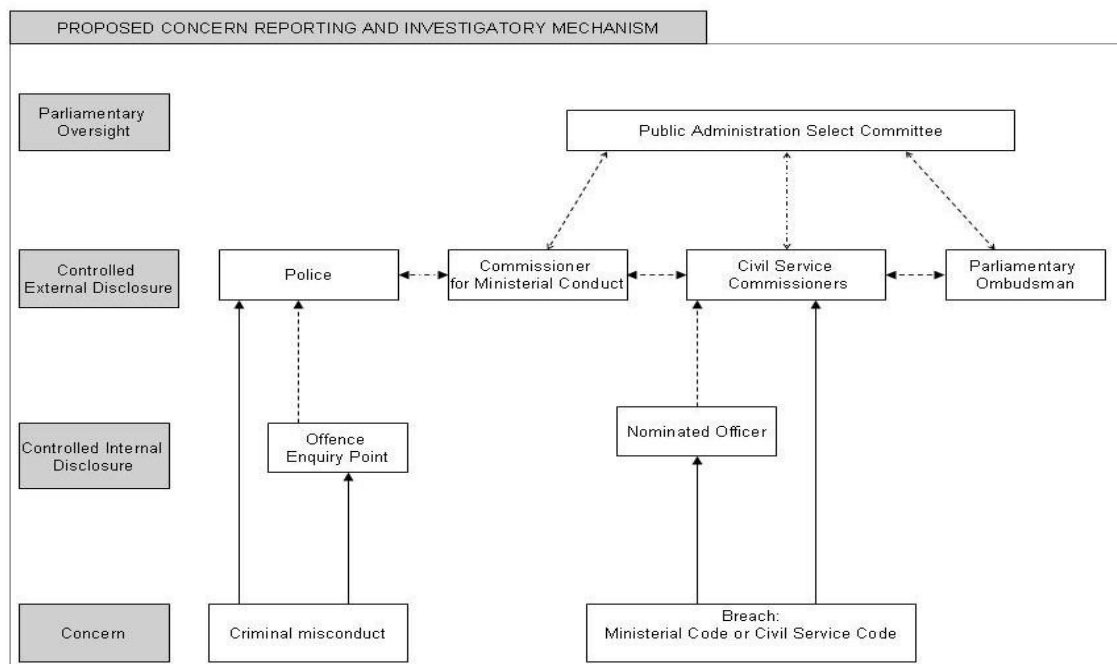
PROPOSED CONCERN REPORTING AND INVESTIGATORY MECHANISM

Parliamentary Oversight

Public Administration Select Committee

Controlled External Disclosure

Police

Commissioner for Ministerial Conduct

Civil Service Commissioners

Parliamentary Ombudsman

Controlled Internal Disclosure

Offence Enquiry Point

Nominated Officer

Concern

Criminal misconduct

Breach: Ministerial Code or Civil Service Code